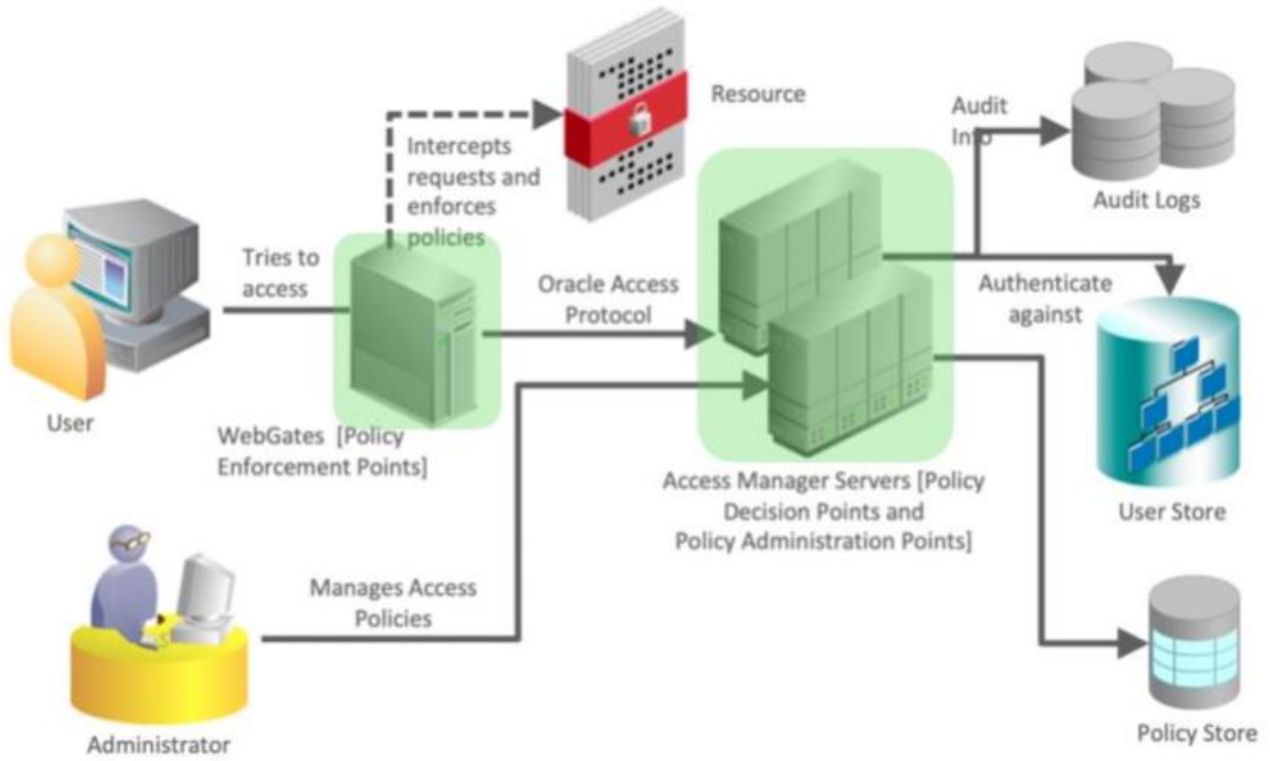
Resource

Intercepts requests and enforces policies

Audit Info

Audit Logs

User

Tries to access

WebGates [Policy Enforcement Points]

Oracle Access Protocol

Authenticate against

User Store

Access Manager Servers [Policy Decision Points and Policy Administration Points]

Administrator

Manages Access Policies

Policy Store